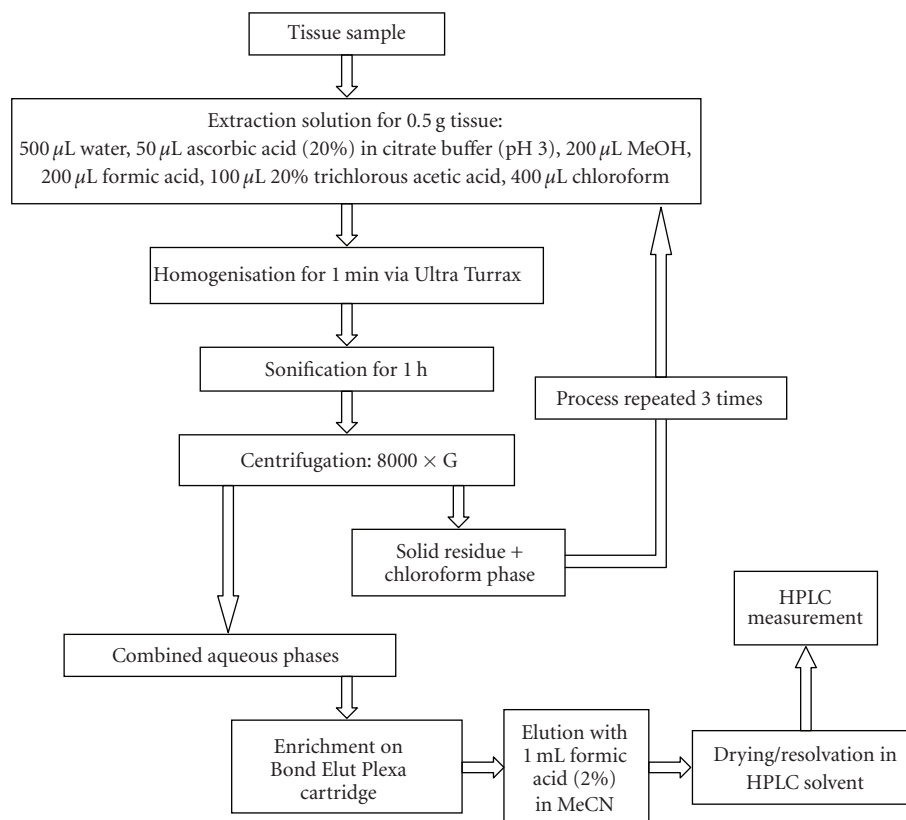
Tissue sample

Extraction solution for 0.5 g tissue:
500 $\mu$L water, 50 $\mu$L ascorbic acid (20%) in citrate buffer (pH 3), 200 $\mu$L MeOH, 200 $\mu$L formic acid, 100 $\mu$L 20% trichlorous acetic acid, 400 $\mu$L chloroform

Homogenisation for 1 min via Ultra Turrax

Sonification for 1 h

Process repeated 3 times

Centrifugation: 8000 $\times$ G

Solid residue + chloroform phase

HPLC measurement

Combined aqueous phases

Enrichment on Bond Elut Plexa cartridge

Elution with 1 mL formic acid (2%) in MeCN

Drying/resolvation in HPLC solvent